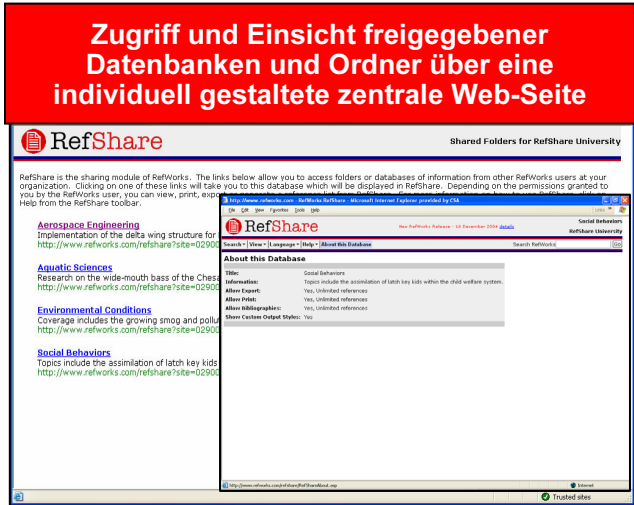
Zugriff und Einsicht freigegebener Datenbanken und Ordner über eine individuell gestaltete zentrale Web-Seite

RefShare

Shared Folders for RefShare University

RefShare is the sharing module of RefWorks. The links below allow you to access folders or databases of information from other RefWorks users at your organization. Clicking on one of these links will take you to this database which will be displayed in RefShare. Depending on the permissions granted to you by the RefWorks user, you can view, print, expo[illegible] Help from the RefShare toolbar.

Aerospace Engineering
Implementation of the delta wing structure for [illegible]
http://www.refworks.com/refshare?site=02900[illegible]

Aquatic Sciences
Research on the wide-mouth bass of the Chesa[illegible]
http://www.refworks.com/refshare?site=02900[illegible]

Environmental Conditions
Coverage includes the growing smog and pollu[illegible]
http://www.refworks.com/refshare?site=02900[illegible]

Social Behaviors
Topics include the assimilation of latch key kids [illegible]
http://www.refworks.com/refshare?site=02900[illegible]

http://www.refworks.com - RefWorks RefShare - Microsoft Internet Explorer provided by CSA
File Edit View Favorites Tools Help
Links
RefShare
New RefWorks Release - 10 December 2004 details
Social Behaviors
RefShare University
Search ▾ View ▾ Language ▾ Help ▾ About this Database
Search RefWorks Go

About this Database

| | |
|---|---|
| Title: | Social Behaviors |
| Information: | Topics include the assimilation of latch key kids within the child welfare system. |
| Allow Export: | Yes, Unlimited references |
| Allow Print: | Yes, Unlimited references |
| Allow Bibliographies: | Yes, Unlimited references |
| Show Custom Output Styles: | Yes |

http://www.refworks.com/refshare/RefShareAbout.asp
Internet
Trusted sites